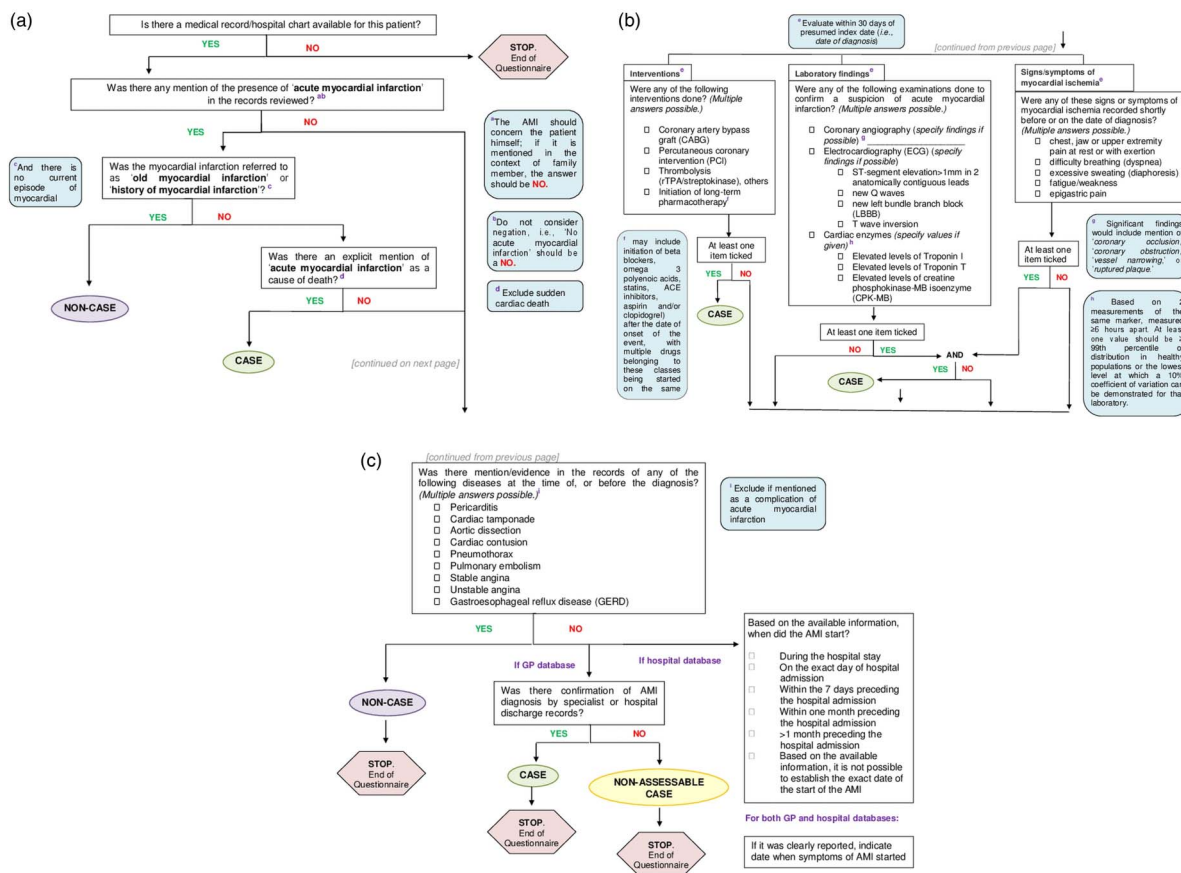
(a)

Is there a medical record/hospital chart available for this patient?

YES

NO

STOP. End of Questionnaire

Was there any mention of the presence of 'acute myocardial infarction' in the records reviewed? ab

YES

NO

a The AMI should concern the patient himself; if it is mentioned in the context of family member, the answer should be NO.

c And there is no current episode of myocardial

Was the myocardial infarction referred to as 'old myocardial infarction' or 'history of myocardial infarction'? c

YES

NO

b Do not consider negation, i.e., 'No acute myocardial infarction' should be a NO.

Was there an explicit mention of 'acute myocardial infarction' as a cause of death? d

d Exclude sudden cardiac death

YES

NO

NON-CASE

CASE

[continued on next page]

(b)

e Evaluate within 30 days of presumed index date (i.e., date of diagnosis)

[continued from previous page]

Interventions e

Were any of the following interventions done? (Multiple answers possible.)

☐ Coronary artery bypass graft (CABG)
☐ Percutaneous coronary intervention (PCI)
☐ Thrombolysis (rTPA/streptokinase), others
☐ Initiation of long-term pharmacotherapy f

f may include initiation of beta blockers, omega 3 polyenoic acids, statins, ACE inhibitors, aspirin and/or clopidogrel) after the date of onset of the event, with multiple drugs belonging to these classes being started on the same

At least one item ticked

YES

NO

CASE

Laboratory findings e

Were any of the following examinations done to confirm a suspicion of acute myocardial infarction? (Multiple answers possible.)

☐ Coronary angiography (specify findings if possible) g
☐ Electrocardiography (ECG) (specify findings if possible)
☐ ST-segment elevation>1mm in 2 anatomically contiguous leads
☐ new Q waves
☐ new left bundle branch block (LBBB)
☐ T wave inversion
☐ Cardiac enzymes (specify values if given) h
☐ Elevated levels of Troponin I
☐ Elevated levels of Troponin T
☐ Elevated levels of creatine phosphokinase-MB isoenzyme (CPK-MB)

At least one item ticked

NO

YES

AND

YES

NO

CASE

Signs/symptoms of myocardial ischemia e

Were any of these signs or symptoms of myocardial ischemia recorded shortly before or on the date of diagnosis? (Multiple answers possible.)

☐ chest, jaw or upper extremity pain at rest or with exertion
☐ difficulty breathing (dyspnea)
☐ excessive sweating (diaphoresis)
☐ fatigue/weakness
☐ epigastric pain

g Significant findings would include mention of 'coronary occlusion,' 'coronary obstruction,' 'vessel narrowing,' or 'ruptured plaque.'

At least one item ticked

YES

NO

h Based on 2 measurements of the same marker, measured ≥6 hours apart. At least one value should be ≥ 99th percentile of distribution in healthy populations or the lowest level at which a 10% coefficient of variation can be demonstrated for that laboratory.

(c)

[continued from previous page]

Was there mention/evidence in the records of any of the following diseases at the time of, or before the diagnosis? (Multiple answers possible.) i

☐ Pericarditis
☐ Cardiac tamponade
☐ Aortic dissection
☐ Cardiac contusion
☐ Pneumothorax
☐ Pulmonary embolism
☐ Stable angina
☐ Unstable angina
☐ Gastroesophageal reflux disease (GERD)

i Exclude if mentioned as a complication of acute myocardial infarction

YES

NO

If GP database

If hospital database

NON-CASE

STOP. End of Questionnaire

Was there confirmation of AMI diagnosis by specialist or hospital discharge records?

YES

NO

CASE

NON-ASSESSABLE CASE

STOP. End of Questionnaire

STOP. End of Questionnaire

Based on the available information, when did the AMI start?

☐ During the hospital stay
☐ On the exact day of hospital admission
☐ Within the 7 days preceding the hospital admission
☐ Within one month preceding the hospital admission
☐ >1 month preceding the hospital admission
☐ Based on the available information, it is not possible to establish the exact date of the start of the AMI

For both GP and hospital databases:

If it was clearly reported, indicate date when symptoms of AMI started